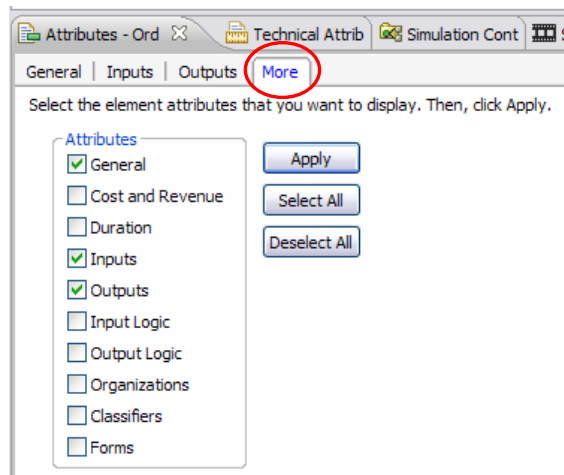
Attributes - Ord | Technical Attrib | Simulation Cont | S

General | Inputs | Outputs | More

Select the element attributes that you want to display. Then, click Apply.

Attributes
General
Cost and Revenue
Duration
Inputs
Outputs
Input Logic
Output Logic
Organizations
Classifiers
Forms

Apply
Select All
Deselect All